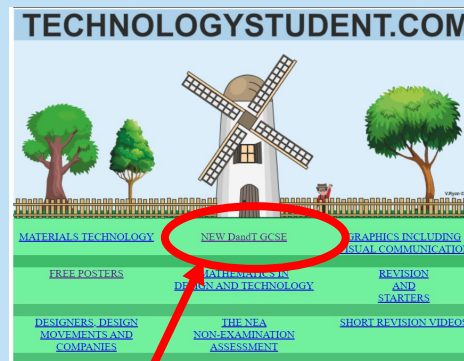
TECHNOLOGYSTUDENT.COM

V.Ryan ©

MATERIALS TECHNOLOGY

NEW DandT GCSE

GRAPHICS INCLUDING VISUAL COMMUNICATION

FREE POSTERS

MATHEMATICS IN DESIGN AND TECHNOLOGY

REVISION AND STARTERS

DESIGNERS, DESIGN MOVEMENTS AND COMPANIES

THE NEA NON-EXAMINATION ASSESSMENT

SHORT REVISION VIDEOS